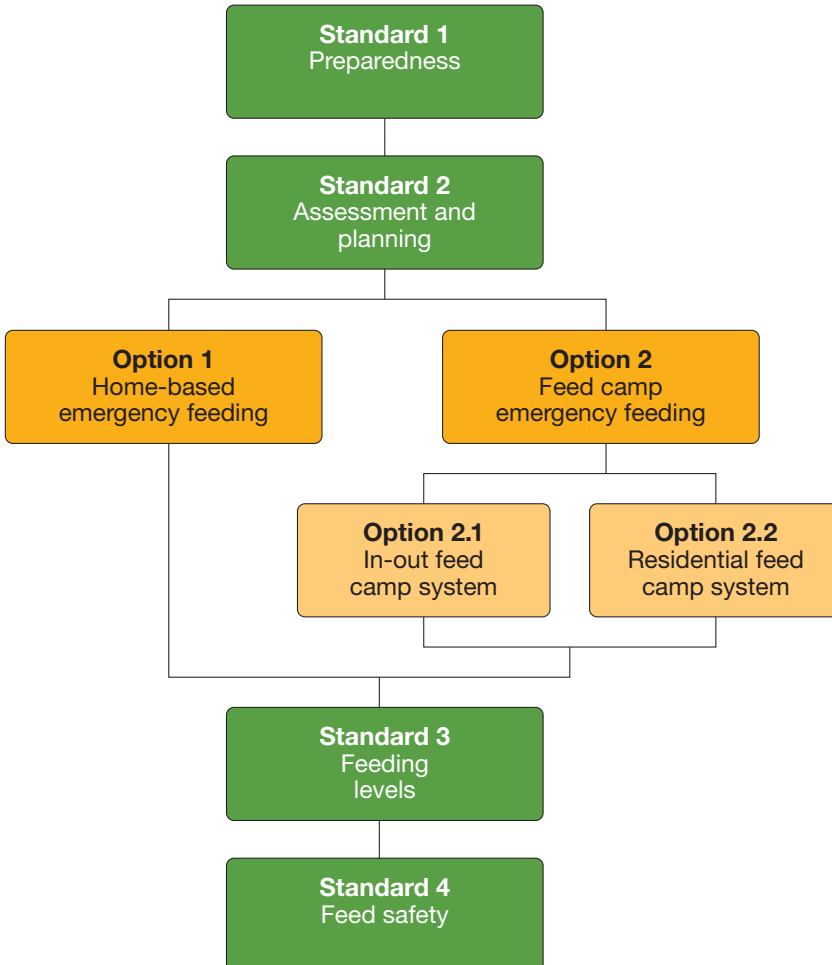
Standard 1
Preparedness

Standard 2
Assessment and planning

Option 1
Home-based emergency feeding

Option 2
Feed camp emergency feeding

Option 2.1
In-out feed camp system

Option 2.2
Residential feed camp system

Standard 3
Feeding levels

Standard 4
Feed safety